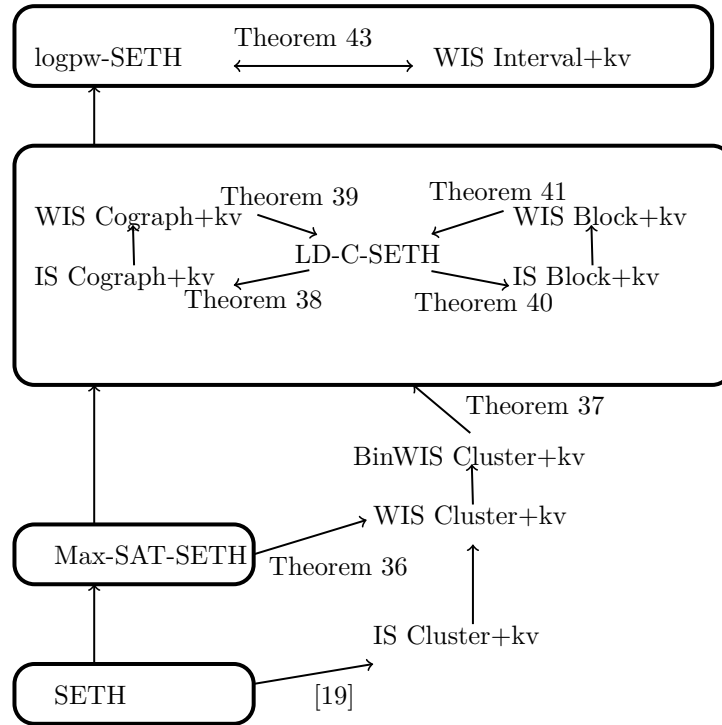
logpw-SETH
Theorem 43
WIS Interval+kv

Theorem 39
WIS Cograph+kv
IS Cograph+kv
Theorem 38
LD-C-SETH
Theorem 41
WIS Block+kv
IS Block+kv
Theorem 40

Theorem 37
BinWIS Cluster+kv
WIS Cluster+kv
Max-SAT-SETH
Theorem 36
IS Cluster+kv
SETH
[19]